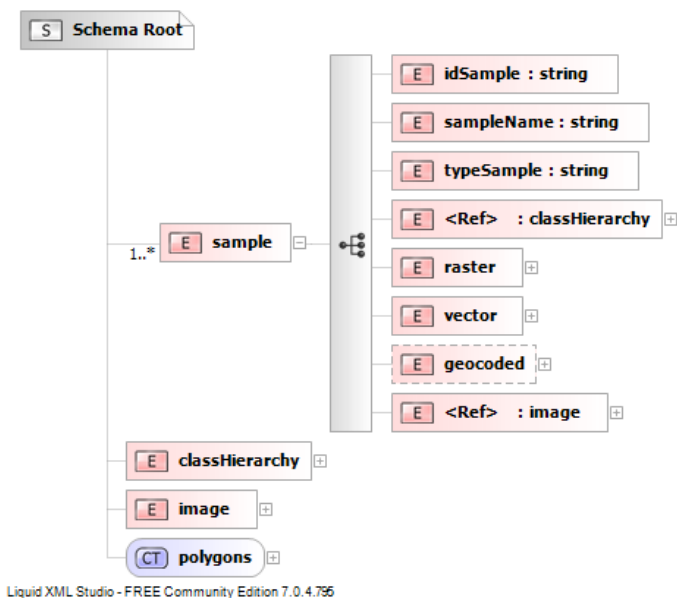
S Schema Root

1..* E sample

E idSample : string

E sampleName : string

E typeSample : string

E <Ref> : classHierarchy

E raster

E vector

E geocoded

E <Ref> : image

E classHierarchy

E image

CT polygons

Liquid XML Studio - FREE Community Edition 7.0.4.795